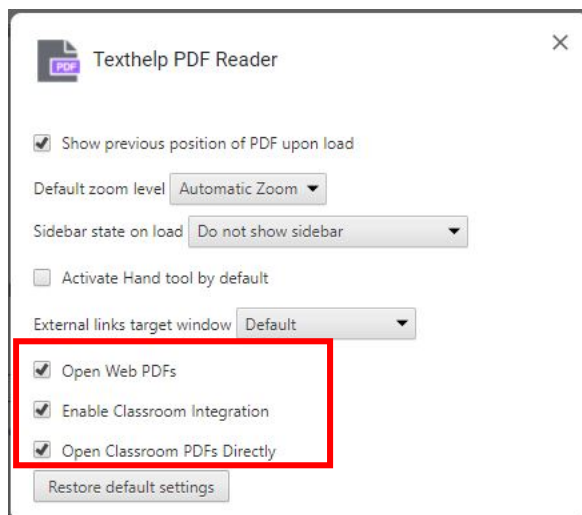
PDF

Texthelp PDF Reader

×

Show previous position of PDF upon load

Default zoom level Automatic Zoom

Sidebar state on load Do not show sidebar

Activate Hand tool by default

External links target window Default

Open Web PDFs

Enable Classroom Integration

Open Classroom PDFs Directly

Restore default settings